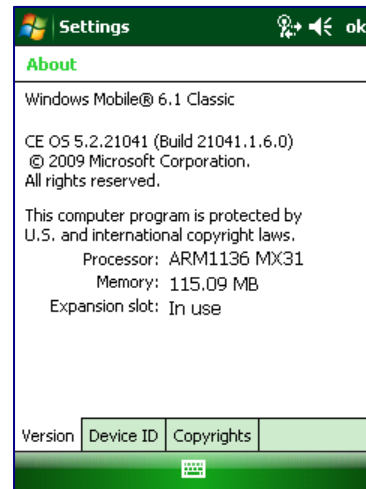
Settings ok

About

Windows Mobile® 6.1 Classic

CE OS 5.2.21041 (Build 21041.1.6.0)
© 2009 Microsoft Corporation.
All rights reserved.

This computer program is protected by U.S. and international copyright laws.

Processor: ARM1136 MX31
Memory: 115.09 MB
Expansion slot: In use

Version | Device ID | Copyrights